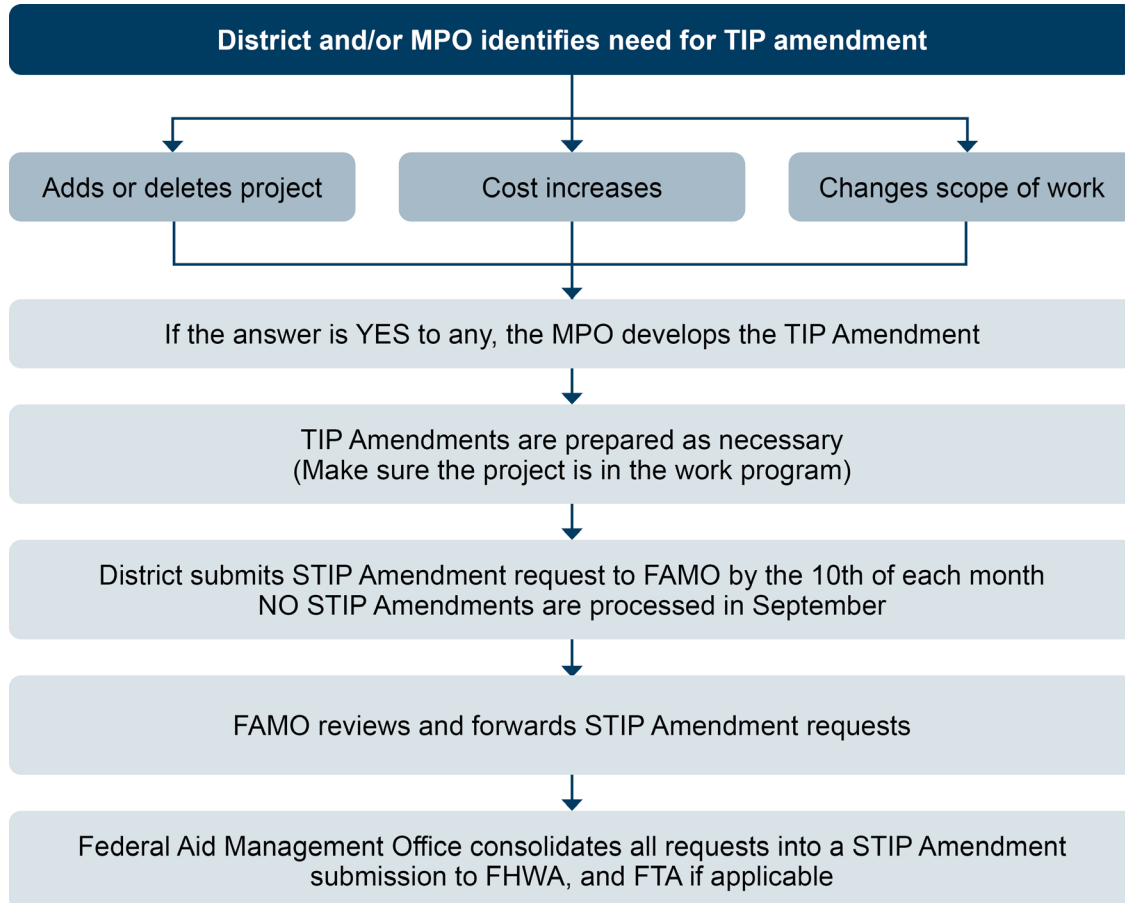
District and/or MPO identifies need for TIP amendment

Adds or deletes project

Cost increases

Changes scope of work

If the answer is YES to any, the MPO develops the TIP Amendment

TIP Amendments are prepared as necessary
(Make sure the project is in the work program)

District submits STIP Amendment request to FAMO by the 10th of each month
NO STIP Amendments are processed in September

FAMO reviews and forwards STIP Amendment requests

Federal Aid Management Office consolidates all requests into a STIP Amendment submission to FHWA, and FTA if applicable